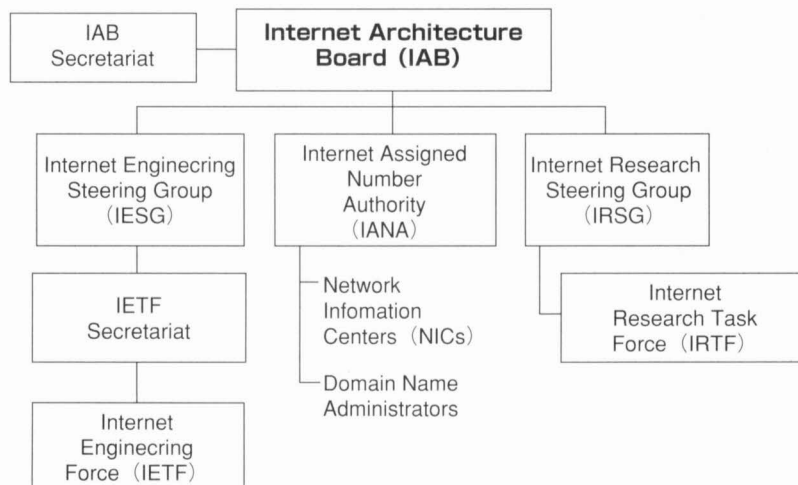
IAB Secretariat

Internet Architecture Board (IAB)

Internet Engineering Steering Group (IESG)

Internet Assigned Number Authority (IANA)

Internet Research Steering Group (IRSG)

IETF Secretariat

Network Infomation Centers (NICs)

Domain Name Administrators

Internet Research Task Force (IRTF)

Internet Engineering Force (IETF)